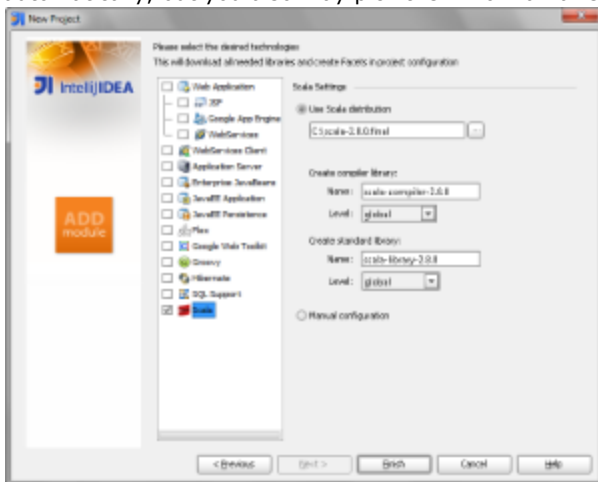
New Project

Please select the desired technologies
This will download all needed libraries and create Facets in project configuration

IntelliJIDEA

ADD module

Web Application
JSP
Google App Engine
WebServices
WebServices Client
Application Server
Enterprise JavaBeans
JavaEE Application
JavaEE Persistence
Flex
Google Web Toolkit
Groovy
Hibernate
SQL Support
Scala

Scala Settings

Use Scala distribution
C:\scala-2.8.0.final

Create compiler library:
Name: scala-compiler-2.8.0
Level: global

Create standard library:
Name: scala-library-2.8.0
Level: global

Manual configuration

< Previous
Next >
Finish
Cancel
Help